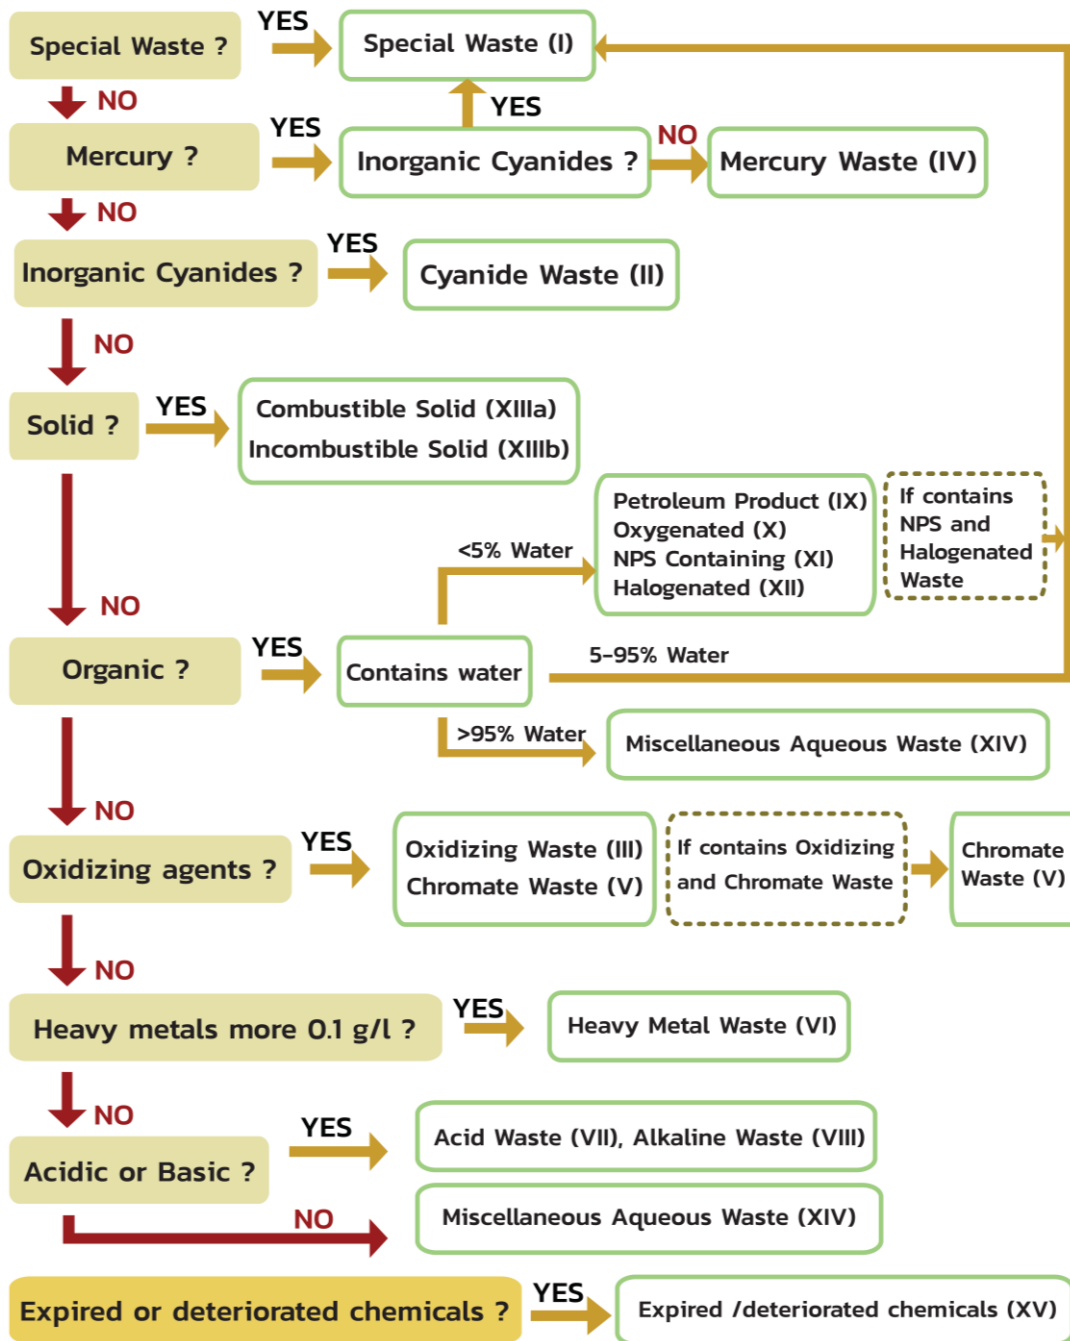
Special Waste ?
YES
Special Waste (I)
NO
Mercury ?
YES
Inorganic Cyanides ?
YES
NO
Mercury Waste (IV)
NO
Inorganic Cyanides ?
YES
Cyanide Waste (II)
NO
Solid ?
YES
Combustible Solid (XIIIa)
Incombustible Solid (XIIIb)
<5% Water
Petroleum Product (IX)
Oxygenated (X)
NPS Containing (XI)
Halogenated (XII)
If contains NPS and Halogenated Waste
NO
Organic ?
YES
Contains water
5-95% Water
>95% Water
Miscellaneous Aqueous Waste (XIV)
NO
Oxidizing agents ?
YES
Oxidizing Waste (III)
Chromate Waste (V)
If contains Oxidizing and Chromate Waste
Chromate Waste (V)
NO
Heavy metals more 0.1 g/l ?
YES
Heavy Metal Waste (VI)
NO
Acidic or Basic ?
YES
Acid Waste (VII), Alkaline Waste (VIII)
NO
Miscellaneous Aqueous Waste (XIV)
Expired or deteriorated chemicals ?
YES
Expired /deteriorated chemicals (XV)